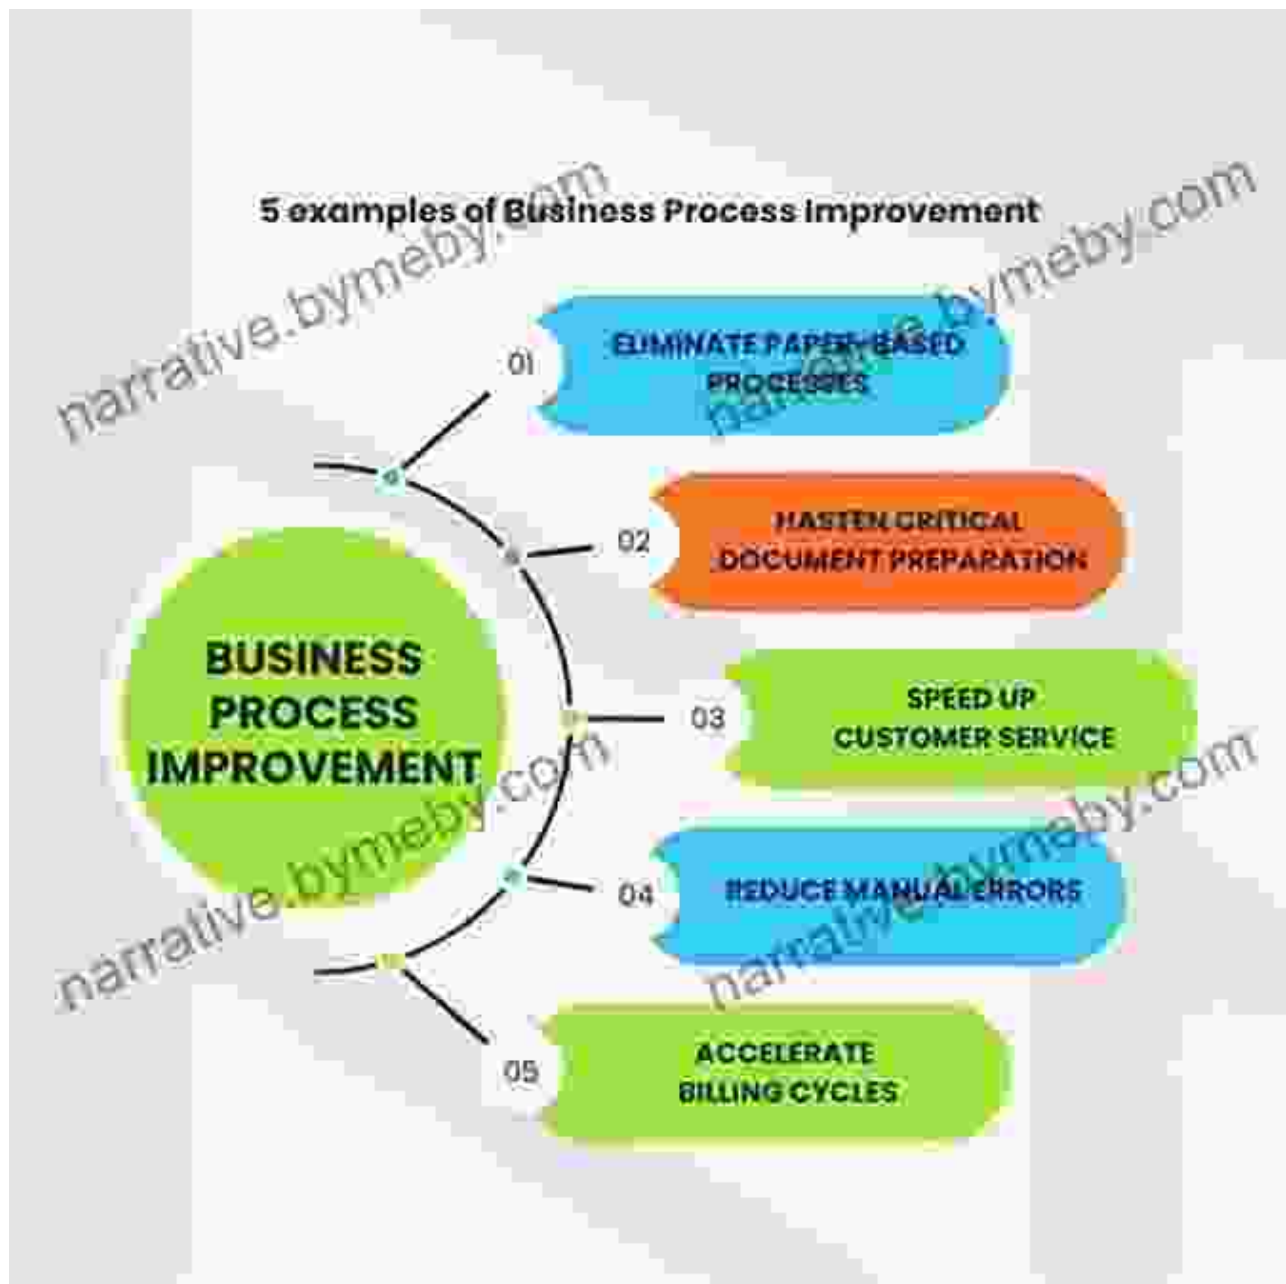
5 examples of Business Process Improvement

BUSINESS PROCESS IMPROVEMENT

01 ELIMINATE PAPER-BASED PROCESSES

02 HASTEN CRITICAL DOCUMENT PREPARATION

03 SPEED UP CUSTOMER SERVICE

04 REDUCE MANUAL ERRORS

05 ACCELERATE BILLING CYCLES

narrative.bymeby.com
narrative.bymeby.com
narrative.bymeby.com
narrative.bymeby.com